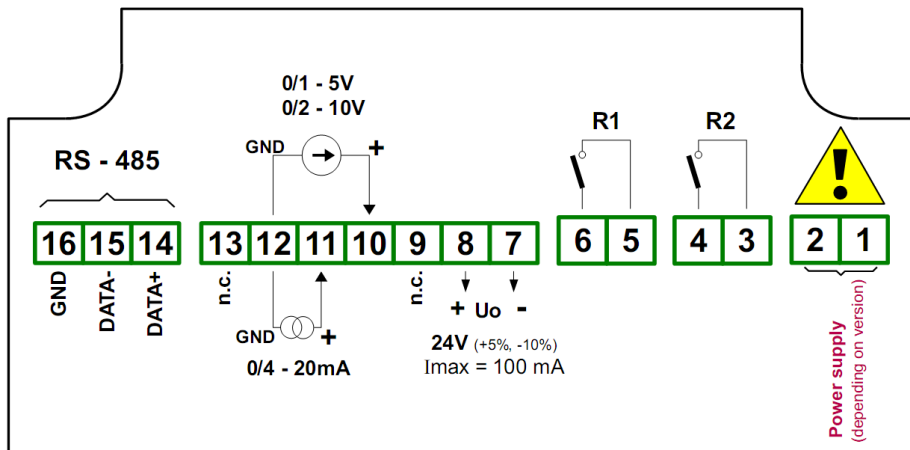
0/1 - 5V
0/2 - 10V

GND +

RS - 485

R1

R2

!

16 15 14

13 12 11 10 9 8 7

6 5

4 3

2 1

GND
DATA-
DATA+

n.c.

n.c.

GND +

0/4 - 20mA

+ Uo -

24V (+5%, -10%)
Imax = 100 mA

Power supply
(depending on version)